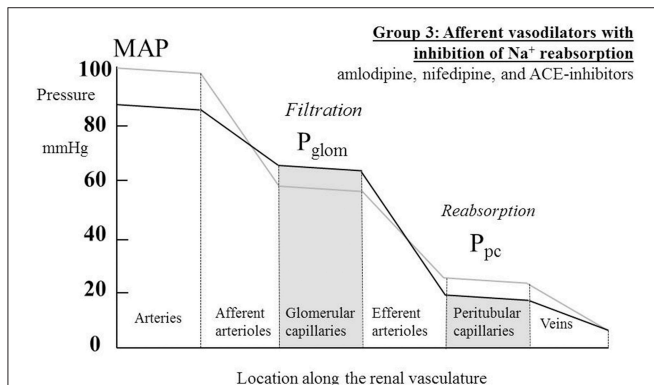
Group 3: Afferent vasodilators with inhibition of Na$^+$ reabsorption

amlodipine, nifedipine, and ACE-inhibitors

MAP

100

Pressure

80

mmHg

60

40

20

0

Filtration

$P_{glom}$

Reabsorption

$P_{pc}$

Arteries

Afferent arterioles

Glomerular capillaries

Efferent arterioles

Peritubular capillaries

Veins

Location along the renal vasculature